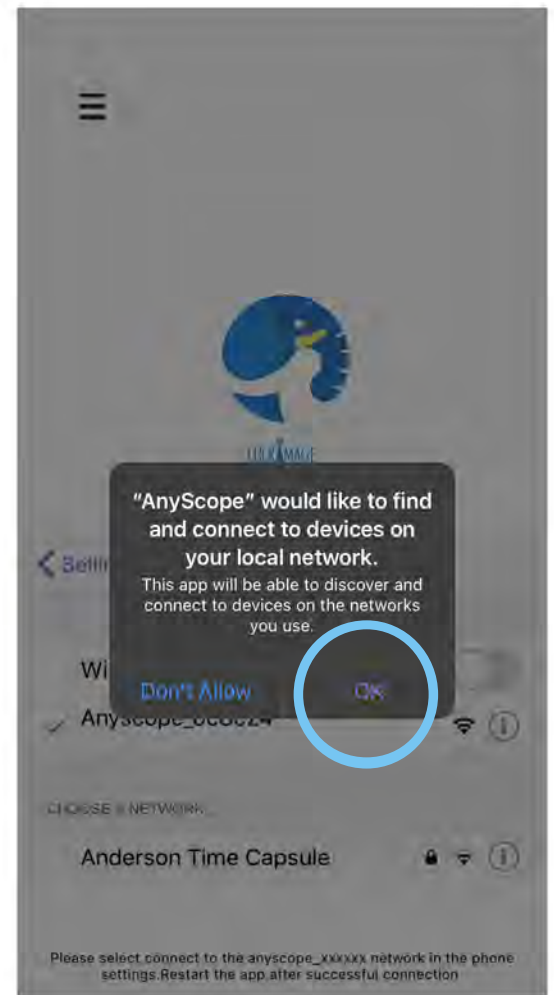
☰

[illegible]

"AnyScope" would like to find and connect to devices on your local network.

This app will be able to discover and connect to devices on the networks you use.

< Setti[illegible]

Wi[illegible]

Don't Allow

OK

Anyscope_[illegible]

CHOOSE A NETWORK...

Anderson Time Capsule

Please select connect to the anyscope_xxxxxx network in the phone settings.Restart the app after successful connection